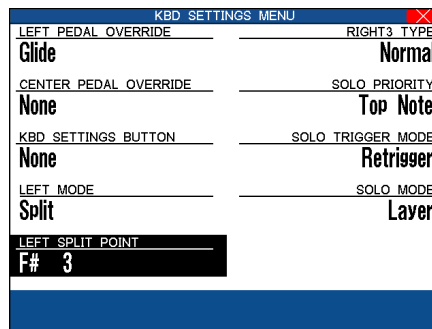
KBD SETTINGS MENU

LEFT PEDAL OVERRIDE
Glide

CENTER PEDAL OVERRIDE
None

KBD SETTINGS BUTTON
None

LEFT MODE
Split

LEFT SPLIT POINT
F# 3

RIGHT3 TYPE
Normal

SOLO PRIORITY
Top Note

SOLO TRIGGER MODE
Retrigger

SOLO MODE
Layer